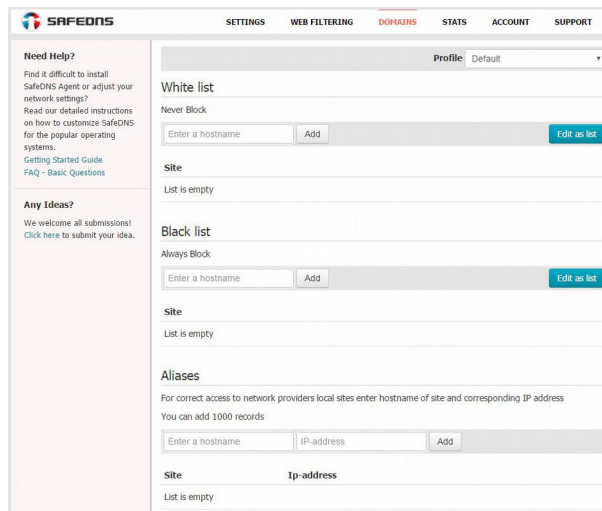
SAFEDNS

SETTINGS WEB FILTERING DOMAINS STATS ACCOUNT SUPPORT

Need Help?

Find it difficult to install SafeDNS Agent or adjust your network settings?
Read our detailed instructions on how to customize SafeDNS for the popular operating systems.
Getting Started Guide
FAQ - Basic Questions

Any Ideas?

We welcome all submissions!
Click here to submit your idea.

Profile Default

White list

Never Block

Enter a hostname Add Edit as list

| Site |
|---|
| List is empty |

Black list

Always Block

Enter a hostname Add Edit as list

| Site |
|---|
| List is empty |

Aliases

For correct access to network providers local sites enter hostname of site and corresponding IP address

You can add 1000 records

Enter a hostname IP-address Add

| Site | Ip-address |
|---|---|
| List is empty | |